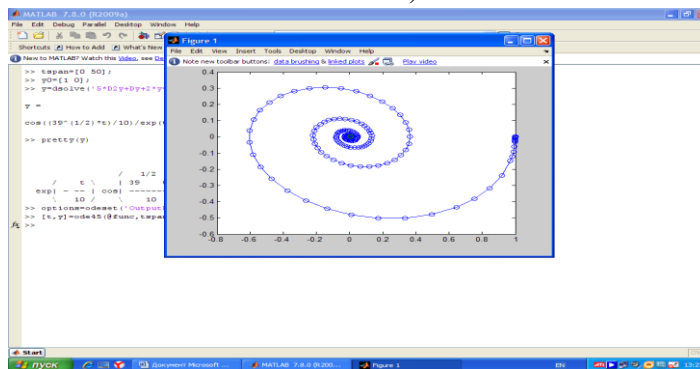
MATLAB 7.8.0 (R2009a)
File Edit Debug Parallel Desktop Window Help
Shortcuts How to Add What's New
New to MATLAB? Watch this Video, see De

>> tspan=[0 50];
>> y0=[1 0];
>> y=dsolve('5*D2y+Dy+2*y

y =

cos((39^(1/2)*t)/10)/exp(t

>> pretty(y)

/ 1/2
/ t \ | 39
exp| - -- | cos| -------
\ 10 / \ 10
>> options=odeset('Outputl
>> [t,y]=ode45(@func,tspan
fx >>

Figure 1
File Edit View Insert Tools Desktop Window Help
Note new toolbar buttons: data brushing & linked plots Play video

0.4
0.3
0.2
0.1
0
-0.1
-0.2
-0.3
-0.4
-0.5
-0.6
-0.8 -0.6 -0.4 -0.2 0 0.2 0.4 0.6 0.8 1

Start
пуск Документ Microsoft ... MATLAB 7.8.0 (R200... Figure 1 EN